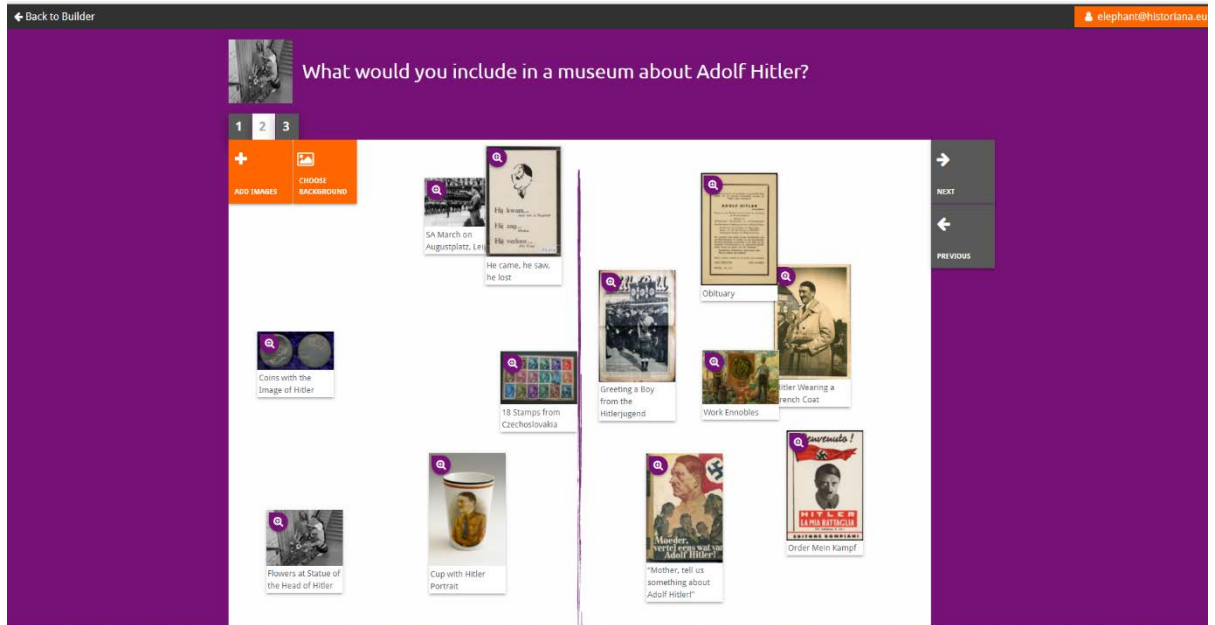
Back to Builder

elephant@historiana.eu

What would you include in a museum about Adolf Hitler?

1 2 3

ADD IMAGES

CHOOSE BACKGROUND

NEXT

PREVIOUS

SA March on Augustplatz, Lei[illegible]

He kwam...
He zag...
He verloor...

He came, he saw, he lost

Obituary

ADOLF HITLER

Coins with the Image of Hitler

18 Stamps from Czechoslovakia

Greeting a Boy from the Hitlerjugend

Work Ennobles

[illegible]itler Wearing a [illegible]rench Coat

Flowers at Statue of the Head of Hitler

Cup with Hitler Portrait

Moeder, vertel eens wat van Adolf Hitler!

"Mother, tell us something about Adolf Hitler!"

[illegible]venuto!

HITLER
LA MIA BATTAGLIA

Order Mein Kampf